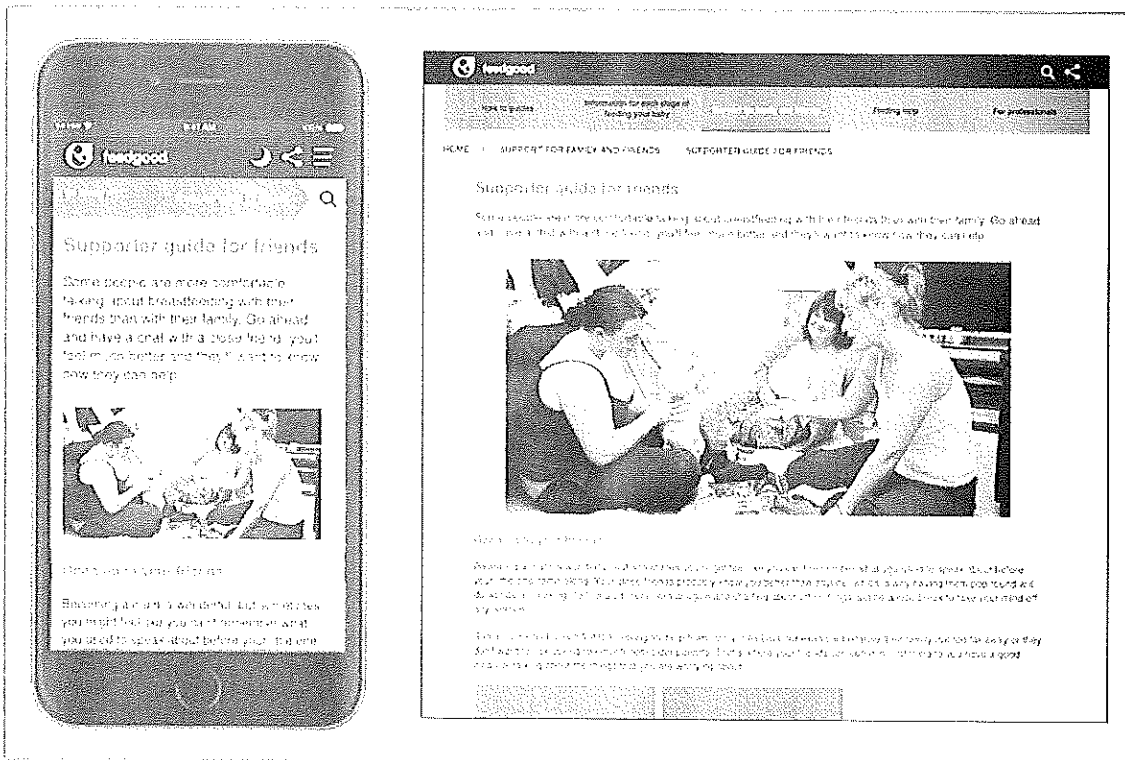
feedgood

Supporter guide for friends

Some people are more comfortable talking about breastfeeding with their friends than with their family. Go ahead and have a chat with a close friend; you'll feel much better and they'll want to know how they can help.

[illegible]

Becoming a mum is wonderful but sometimes you might feel that you're not sure what you used to speak about before you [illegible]

feedgood

How to guides | Information for each stage of feeding your baby | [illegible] | Finding help | For professionals

HOME | SUPPORT FOR FAMILY AND FRIENDS | SUPPORTER GUIDE FOR FRIENDS

Supporter guide for friends

Some people are more comfortable talking about breastfeeding with their friends than with their family. Go ahead and have a chat with a close friend; you'll feel much better and they'll want to know how they can help.

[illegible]

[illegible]

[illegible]